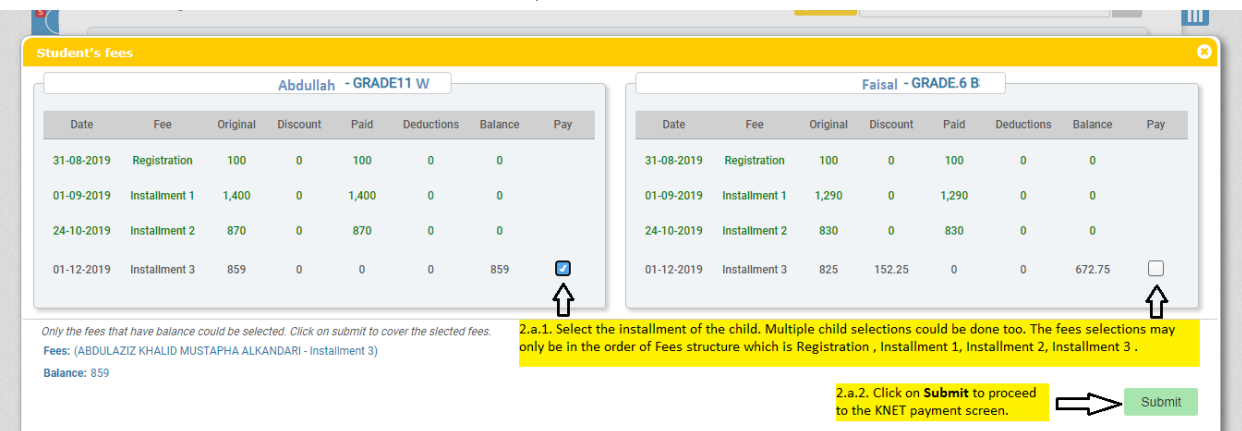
Student's fees

Abdullah - GRADE11 W

| Date | Fee | Original | Discount | Paid | Deductions | Balance | Pay |
|---|---|---|---|---|---|---|---|
| 31-08-2019 | Registration | 100 | 0 | 100 | 0 | 0 | |
| 01-09-2019 | Installment 1 | 1,400 | 0 | 1,400 | 0 | 0 | |
| 24-10-2019 | Installment 2 | 870 | 0 | 870 | 0 | 0 | |
| 01-12-2019 | Installment 3 | 859 | 0 | 0 | 0 | 859 | |

Faisal - GRADE.6 B

| Date | Fee | Original | Discount | Paid | Deductions | Balance | Pay |
|---|---|---|---|---|---|---|---|
| 31-08-2019 | Registration | 100 | 0 | 100 | 0 | 0 | |
| 01-09-2019 | Installment 1 | 1,290 | 0 | 1,290 | 0 | 0 | |
| 24-10-2019 | Installment 2 | 830 | 0 | 830 | 0 | 0 | |
| 01-12-2019 | Installment 3 | 825 | 152.25 | 0 | 0 | 672.75 | |

Only the fees that have balance could be selected. Click on submit to cover the slected fees.

Fees: (ABDULAZIZ KHALID MUSTAPHA ALKANDARI - Installment 3)

Balance: 859

2.a.1. Select the installment of the child. Multiple child selections could be done too. The fees selections may only be in the order of Fees structure which is Registration , Installment 1, Installment 2, Installment 3 .

2.a.2. Click on Submit to proceed to the KNET payment screen.

Submit